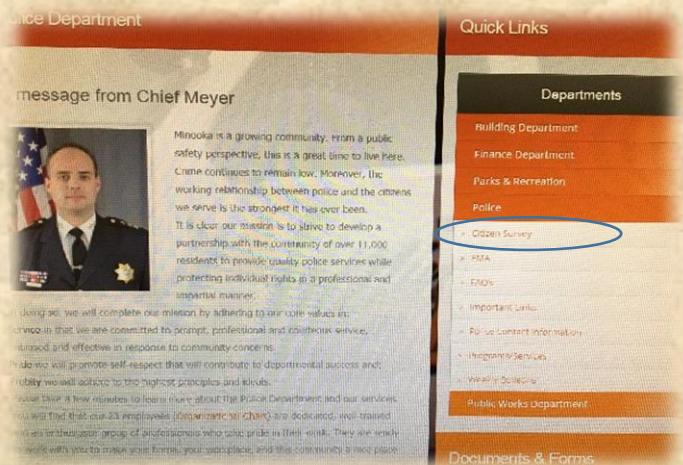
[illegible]lice Department

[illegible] message from Chief Meyer

Minooka is a growing community. From a public safety perspective, this is a great time to live here. Crime continues to remain low. Moreover, the working relationship between police and the citizens we serve is the strongest it has ever been.
It is clear our mission is to strive to develop a partnership with the community of over 11,000 residents to provide quality police services while protecting individual rights in a professional and impartial manner.

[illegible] doing so, we will complete our mission by adhering to our core values in:
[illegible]ervice in that we are committed to prompt, professional and courteous service, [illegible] and effective in response to community concerns.
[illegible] we will promote self-respect that will contribute to departmental success and;
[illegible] we will adhere to the highest principles and ideals.
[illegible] a few minutes to learn more about the Police Department and our services. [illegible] will find that our 23 employees ([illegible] Chart) are dedicated, well trained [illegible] group of professionals who take pride in their work. They are ready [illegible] with you to make your home, your workplace, and this community a nice place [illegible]

Quick Links

Departments
Building Department
Finance Department
Parks & Recreation
Police
Citizen Survey
FMA
FAQ's
Important Links
Police Contact Information
Programs/Services
Weekly Bulletins
Public Works Department

Documents & Forms